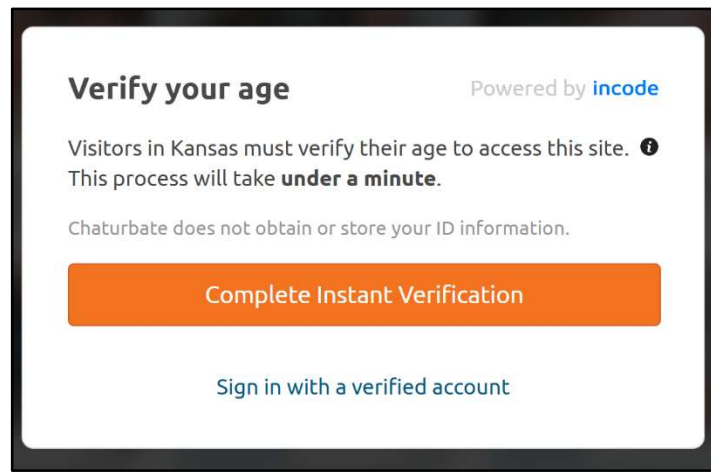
Verify your age

Powered by incode

Visitors in Kansas must verify their age to access this site. This process will take **under a minute**.

Chaturbate does not obtain or store your ID information.

Complete Instant Verification

Sign in with a verified account